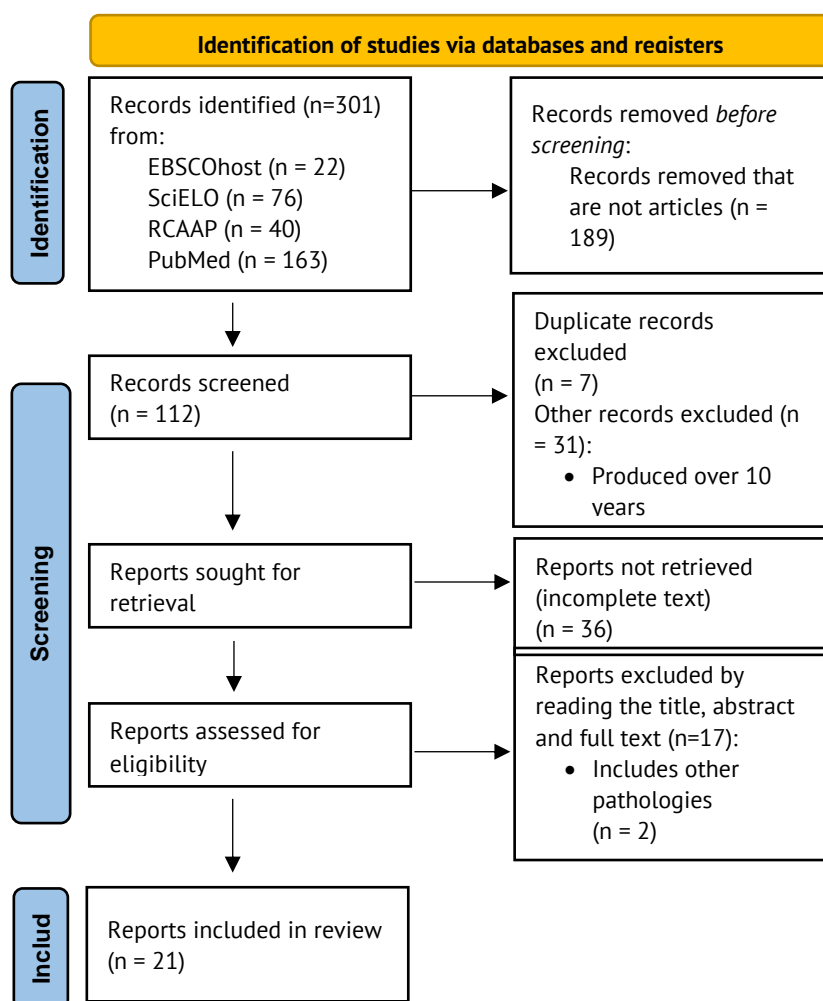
Identification of studies via databases and registers

Identification

Records identified (n=301) from:
EBSCOhost (n = 22)
SciELO (n = 76)
RCAAP (n = 40)
PubMed (n = 163)

Records removed *before screening*:
Records removed that are not articles (n = 189)

Records screened (n = 112)

Duplicate records excluded (n = 7)
Other records excluded (n = 31):
• Produced over 10 years

Screening

Reports sought for retrieval

Reports not retrieved (incomplete text) (n = 36)

Reports assessed for eligibility

Reports excluded by reading the title, abstract and full text (n=17):
• Includes other pathologies (n = 2)

Includ

Reports included in review (n = 21)